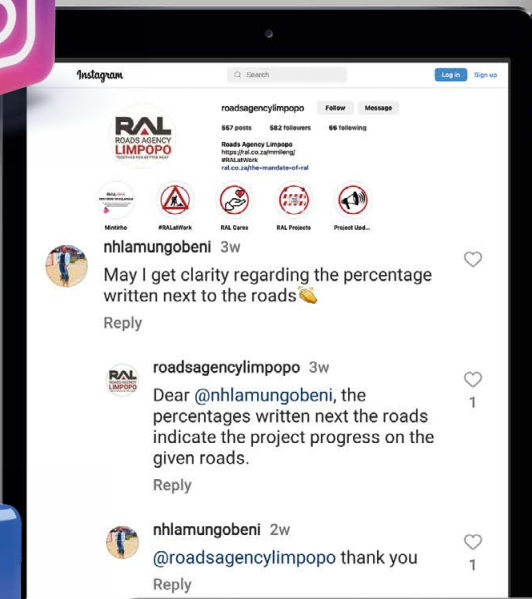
Instagram
Search
Log in
Sign up
roadsagencylimpopo
Follow
Message
667 posts
582 followers
66 following
RAL ROADS AGENCY LIMPOPO "DESTINED FOR BETTER ROADS"
Roads Agency Limpopo
https://ral.co.za/mmileng/
#RALatWork
ral.co.za/the-mandate-of-ral
Mintirho
#RALatWork
RAL Cares
RAL Projects
Project Upd...

nhlamungobeni 3w
May I get clarity regarding the percentage written next to the roads👏
Reply

roadsagencylimpopo 3w
Dear @nhlamungobeni, the percentages written next the roads indicate the project progress on the given roads.
Reply
1

nhlamungobeni 2w
@roadsagencylimpopo thank you
Reply
1